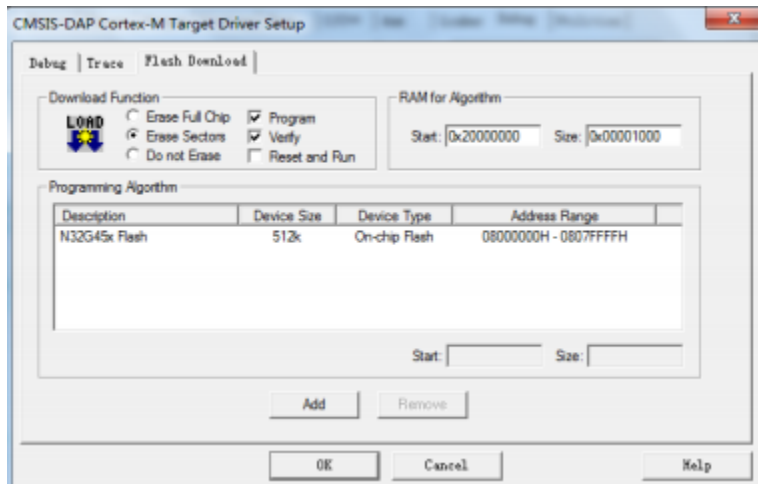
CMSIS-DAP Cortex-M Target Driver Setup

Debug | Trace | Flash Download

Download Function

LOAD

Erase Full Chip
Erase Sectors
Do not Erase

Program
Verify
Reset and Run

RAM for Algorithm

Start: 0x20000000 Size: 0x00001000

Programming Algorithm

| Description | Device Size | Device Type | Address Range |
|---|---|---|---|
| N32G45x Flash | 512k | On-chip Flash | 08000000H - 0807FFFFH |

Start: Size:

Add Remove

OK Cancel Help